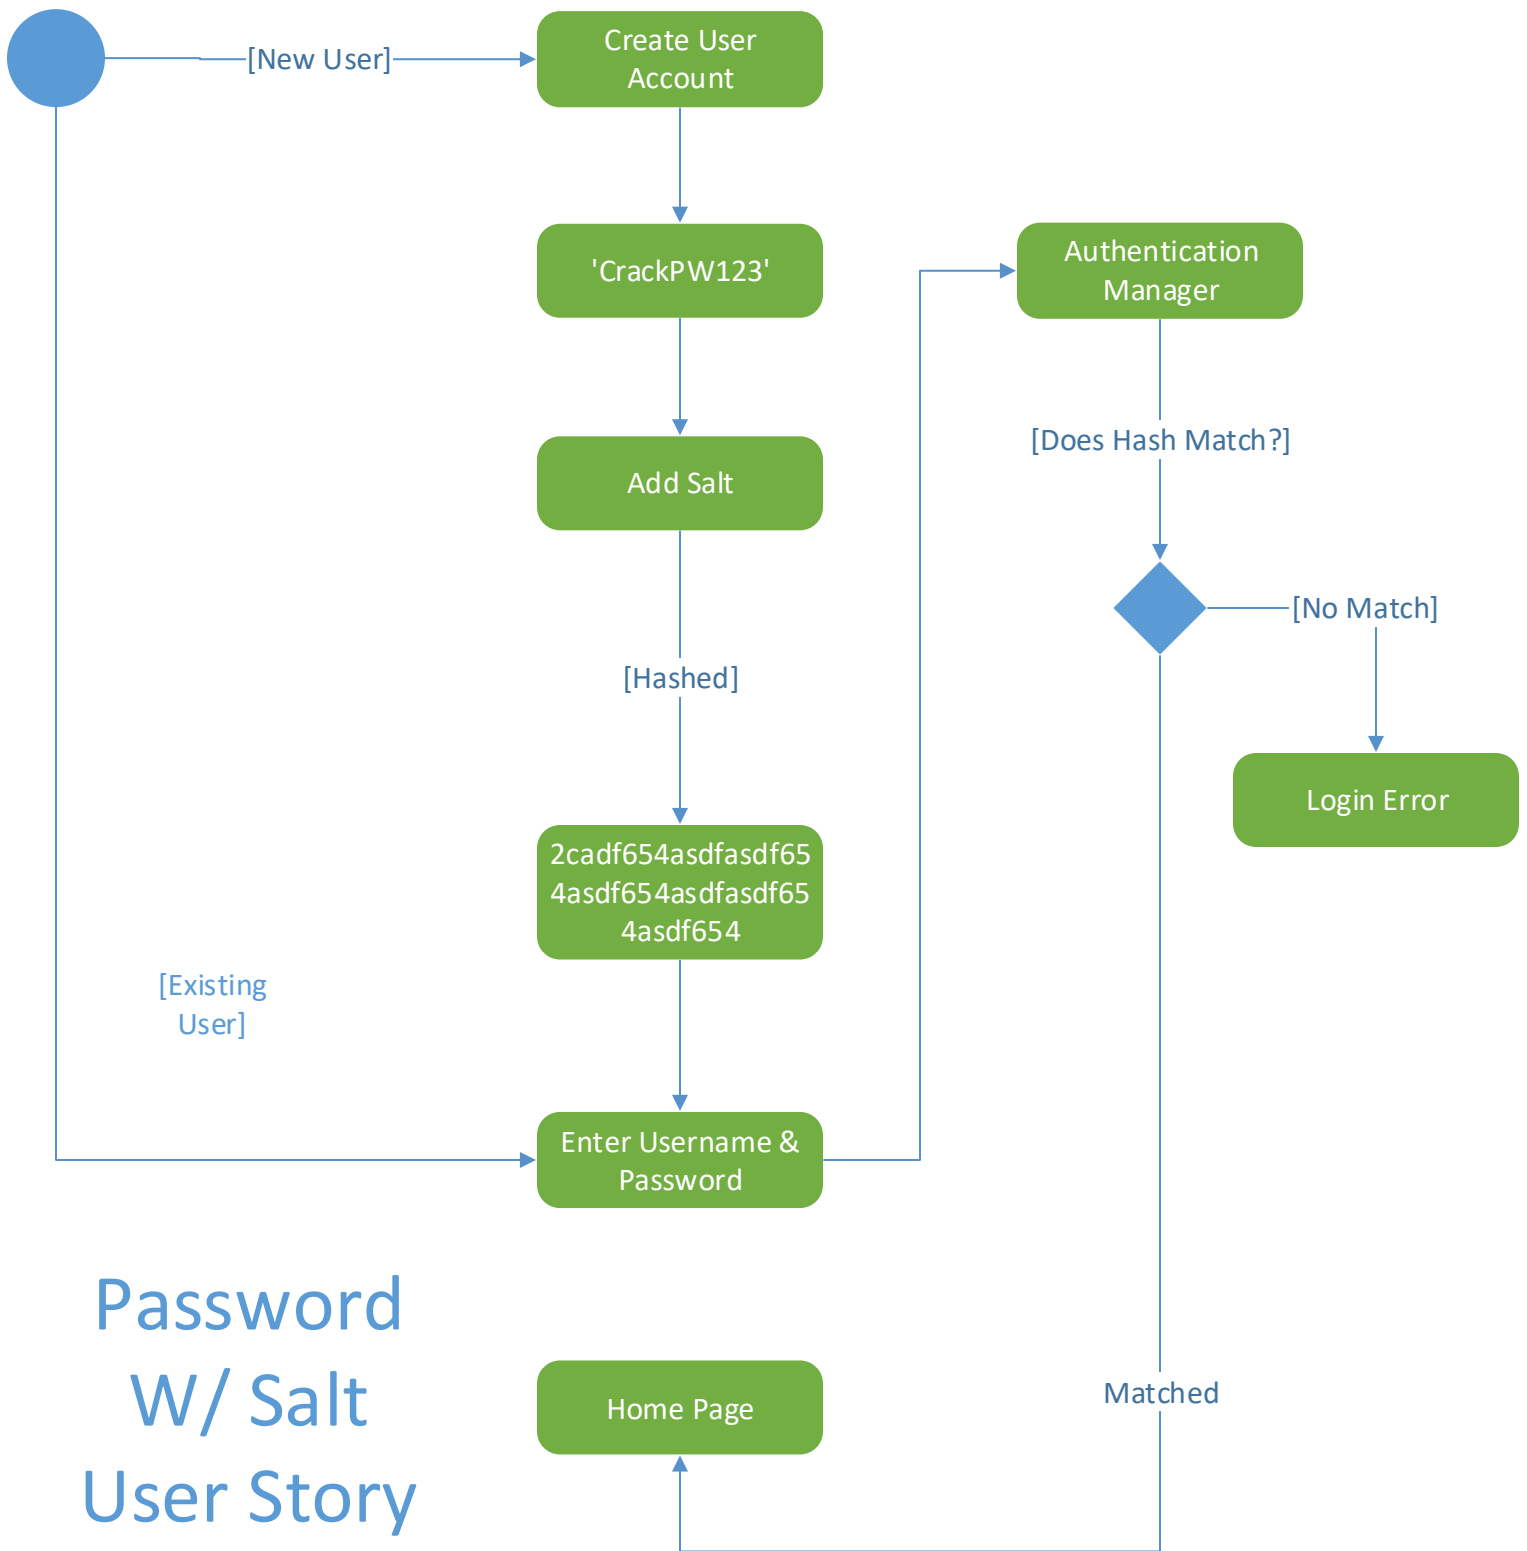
[New User]

Create User Account

'CrackPW123'

Add Salt

[Hashed]

2cadf654asdfasdf65 4asdf654asdfasdf65 4asdf654

[Existing User]

Enter Username & Password

Authentication Manager

[Does Hash Match?]

[No Match]

Login Error

Matched

Home Page

Password W/ Salt User Story